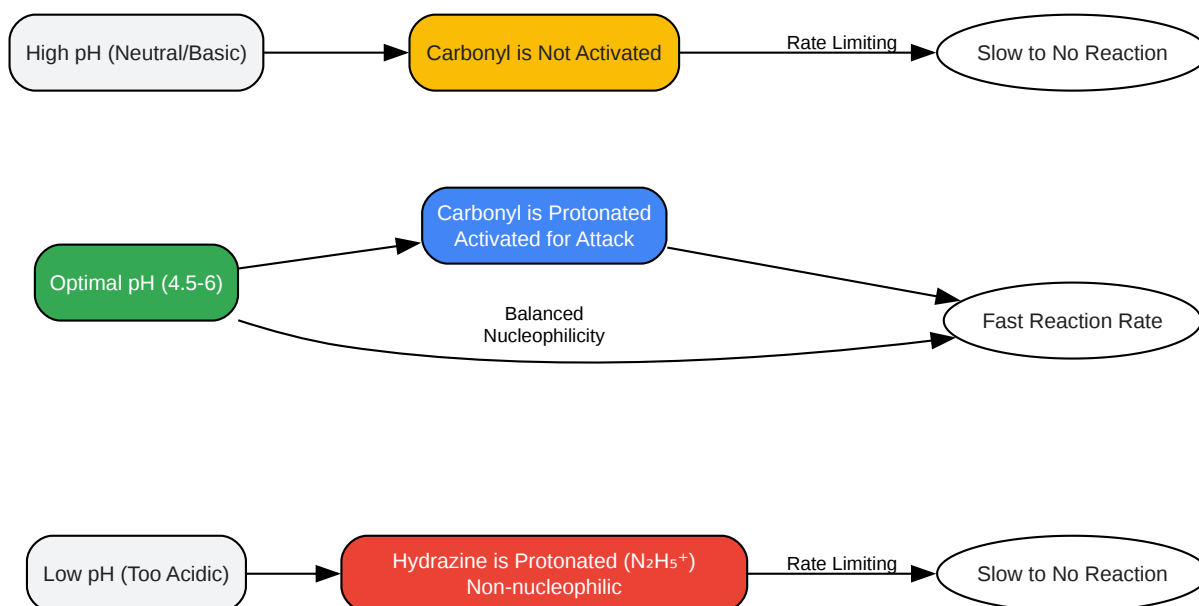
High pH (Neutral/Basic)

Carbonyl is Not Activated

Rate Limiting

Slow to No Reaction

Carbonyl is Protonated
Activated for Attack

Optimal pH (4.5-6)

Balanced
Nucleophilicity

Fast Reaction Rate

Low pH (Too Acidic)

Hydrazine is Protonated ($N_2H_5^+$)
Non-nucleophilic

Rate Limiting

Slow to No Reaction